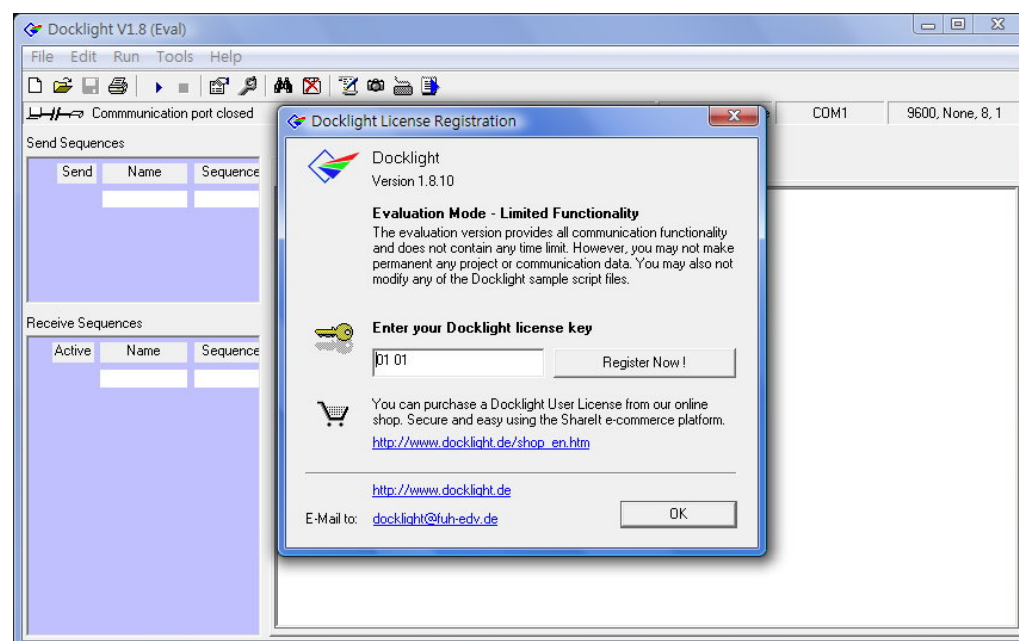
Docklight V1.8 (Eval)

File Edit Run Tools Help

Commmunication port closed

COM1

9600, None, 8, 1

Send Sequences

| Send | Name | Sequence |
|---|---|---|
| | | |

Receive Sequences

| Active | Name | Sequence |
|---|---|---|
| | | |

Docklight License Registration

Docklight
Version 1.8.10

Evaluation Mode - Limited Functionality
The evaluation version provides all communication functionality and does not contain any time limit. However, you may not make permanent any project or communication data. You may also not modify any of the Docklight sample script files.

Enter your Docklight license key

01 01

Register Now !

You can purchase a Docklight User License from our online shop. Secure and easy using the ShareIt e-commerce platform.
http://www.docklight.de/shop_en.htm

http://www.docklight.de

E-Mail to: docklight@fuh-edv.de

OK